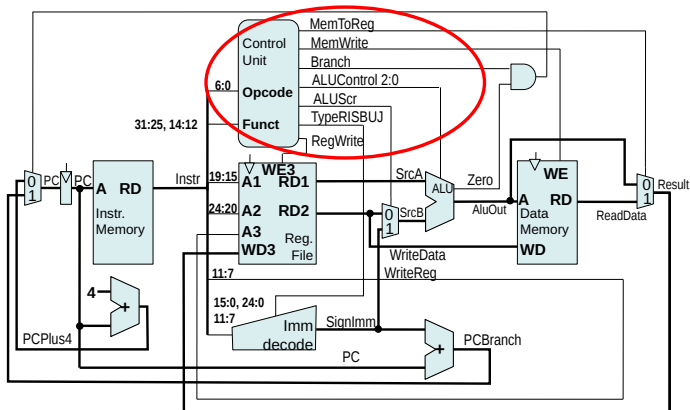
MemToReg
MemWrite
Branch
ALUControl 2:0
ALUScr
TypeRISBUJ
RegWrite
Control Unit
6:0
Opcode
Funct
31:25, 14:12
0
1
PC'
PC
A RD
Instr. Memory
Instr
19:15
24:20
WE3
A1 RD1
A2 RD2
A3
WD3
Reg. File
SrcA
0
1
SrcB
ALU
Zero
AluOut
WE
A RD
Data Memory
WD
ReadData
0
1
Result
WriteData
WriteReg
11:7
4
+
PCPlus4
15:0, 24:0
11:7
Imm decode
SignImm
+
PCBranch
PC